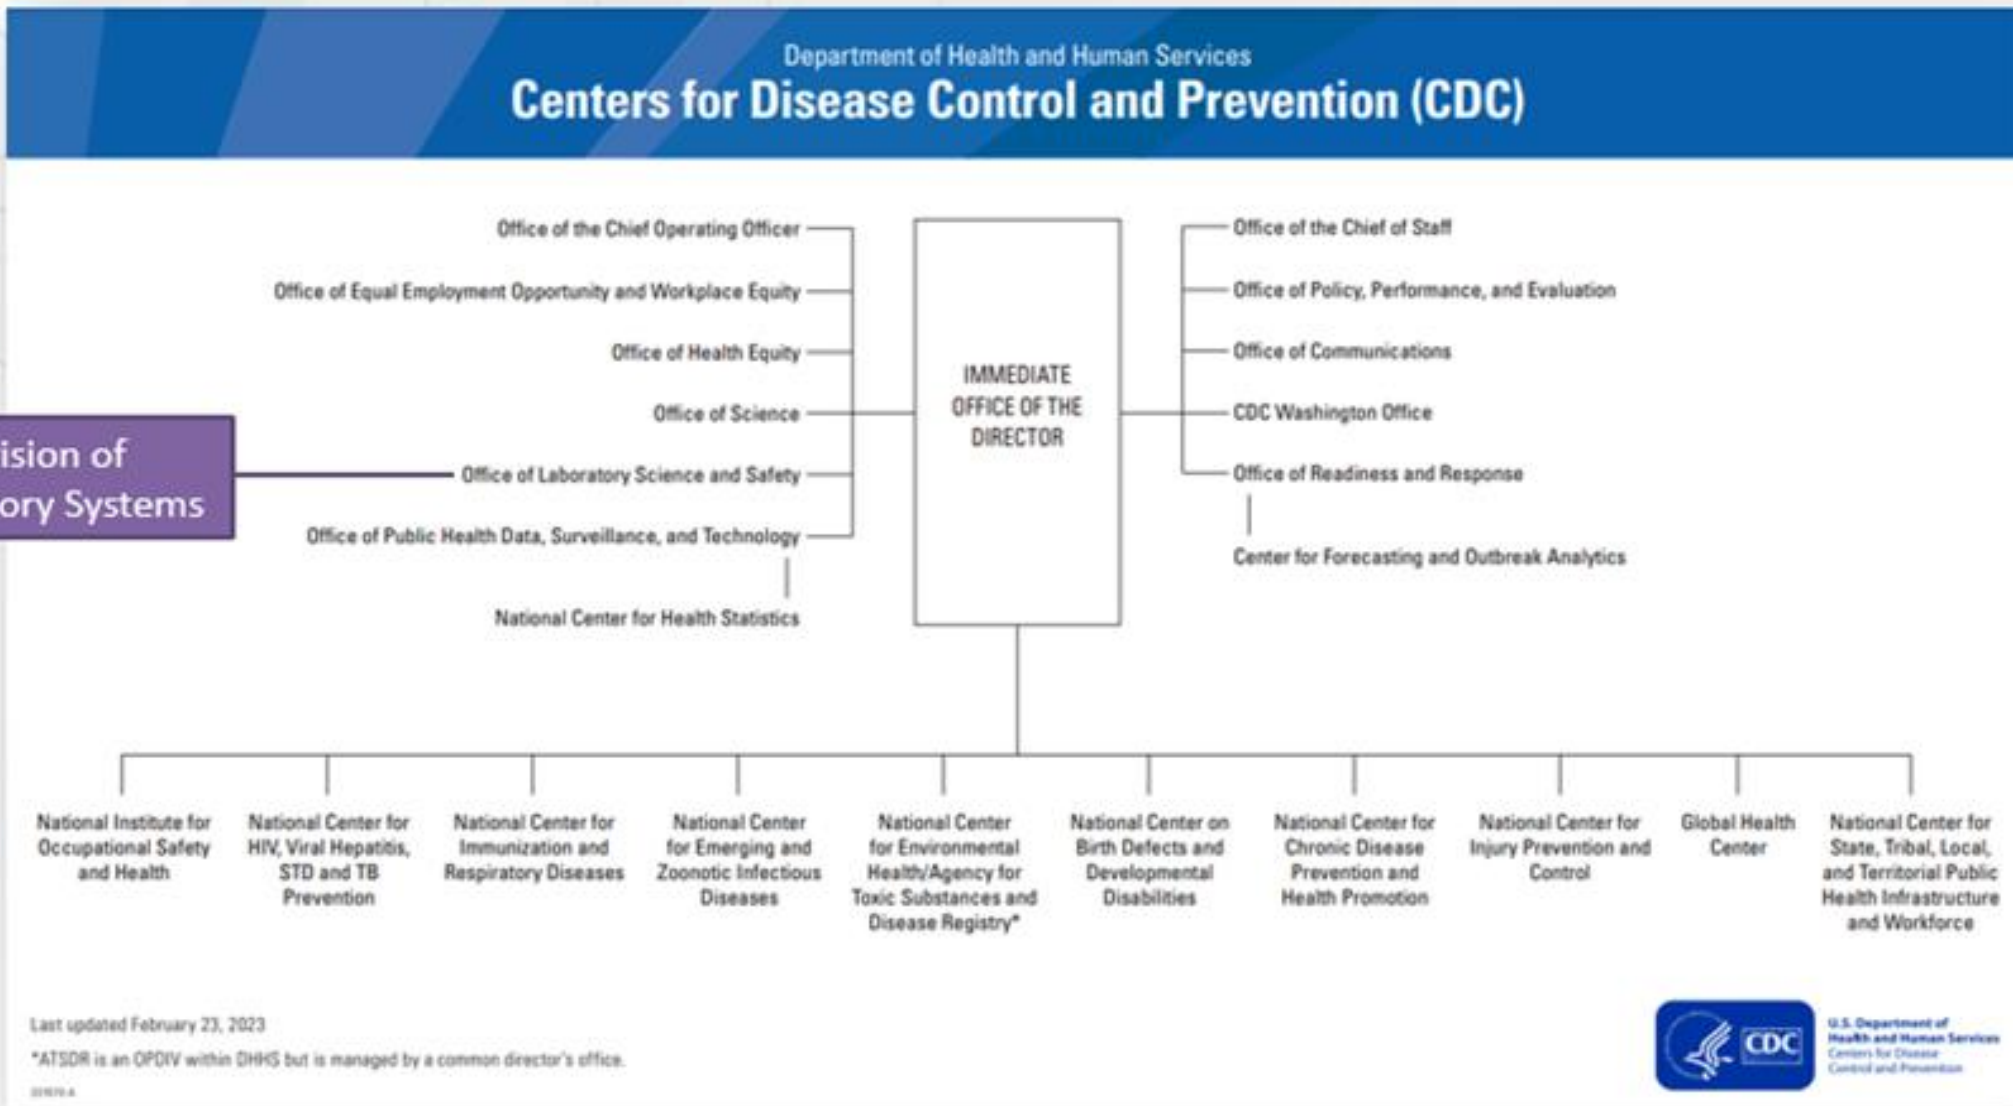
Department of Health and Human Services
Centers for Disease Control and Prevention (CDC)

Office of the Chief Operating Officer

Office of Equal Employment Opportunity and Workplace Equity

Office of Health Equity

Office of Science

Office of Laboratory Science and Safety

Office of Public Health Data, Surveillance, and Technology

National Center for Health Statistics

ision of
ory Systems

IMMEDIATE OFFICE OF THE DIRECTOR

Office of the Chief of Staff

Office of Policy, Performance, and Evaluation

Office of Communications

CDC Washington Office

Office of Readiness and Response

Center for Forecasting and Outbreak Analytics

National Institute for Occupational Safety and Health

National Center for HIV, Viral Hepatitis, STD and TB Prevention

National Center for Immunization and Respiratory Diseases

National Center for Emerging and Zoonotic Infectious Diseases

National Center for Environmental Health/Agency for Toxic Substances and Disease Registry*

National Center on Birth Defects and Developmental Disabilities

National Center for Chronic Disease Prevention and Health Promotion

National Center for Injury Prevention and Control

Global Health Center

National Center for State, Tribal, Local, and Territorial Public Health Infrastructure and Workforce

Last updated February 23, 2023

*ATSDR is an OPDIV within DHHS but is managed by a common director's office.

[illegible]

CDC

U.S. Department of Health and Human Services
Centers for Disease Control and Prevention